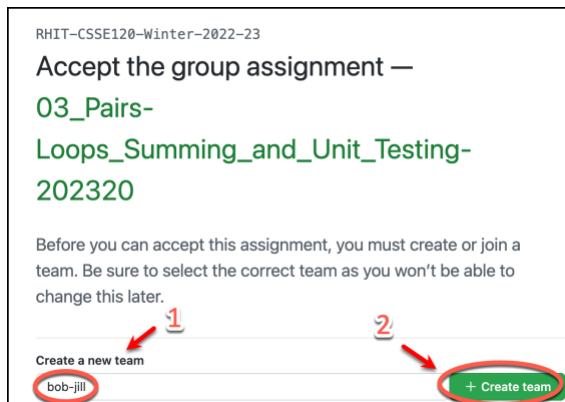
RHIT-CSSE120-Winter-2022-23

Accept the group assignment — 03_Pairs-Loops_Summing_and_Unit_Testing-202320

Before you can accept this assignment, you must create or join a team. Be sure to select the correct team as you won't be able to change this later.

1

2

Create a new team

bob-jill

+ Create team